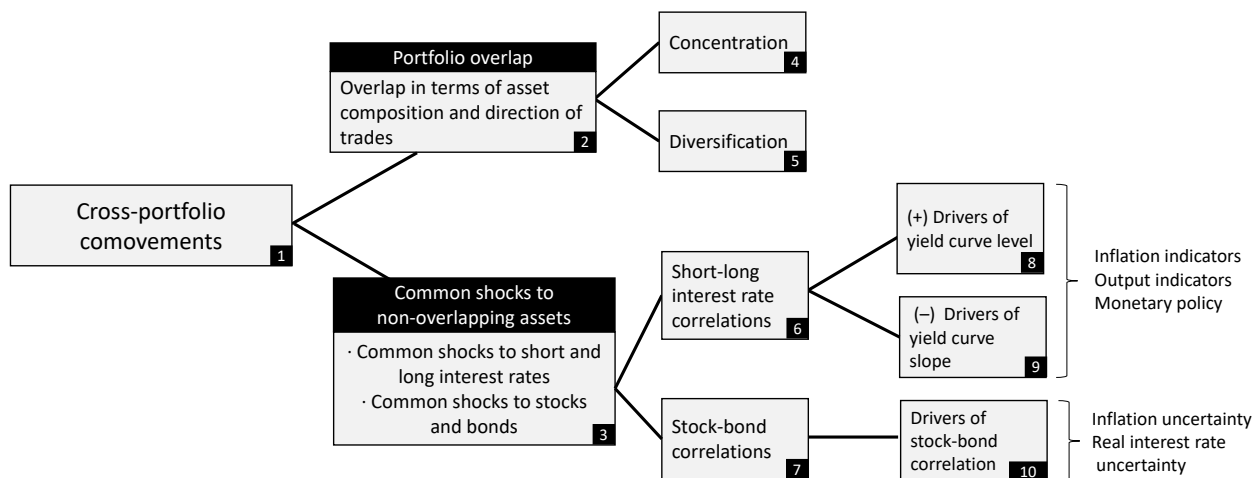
Cross-portfolio comovements 1

Portfolio overlap
Overlap in terms of asset composition and direction of trades 2

Concentration 4

Diversification 5

Common shocks to non-overlapping assets
· Common shocks to short and long interest rates
· Common shocks to stocks and bonds 3

Short-long interest rate correlations 6

(+) Drivers of yield curve level 8

(–) Drivers of yield curve slope 9

Inflation indicators
Output indicators
Monetary policy

Stock-bond correlations 7

Drivers of stock-bond correlation 10

Inflation uncertainty
Real interest rate uncertainty